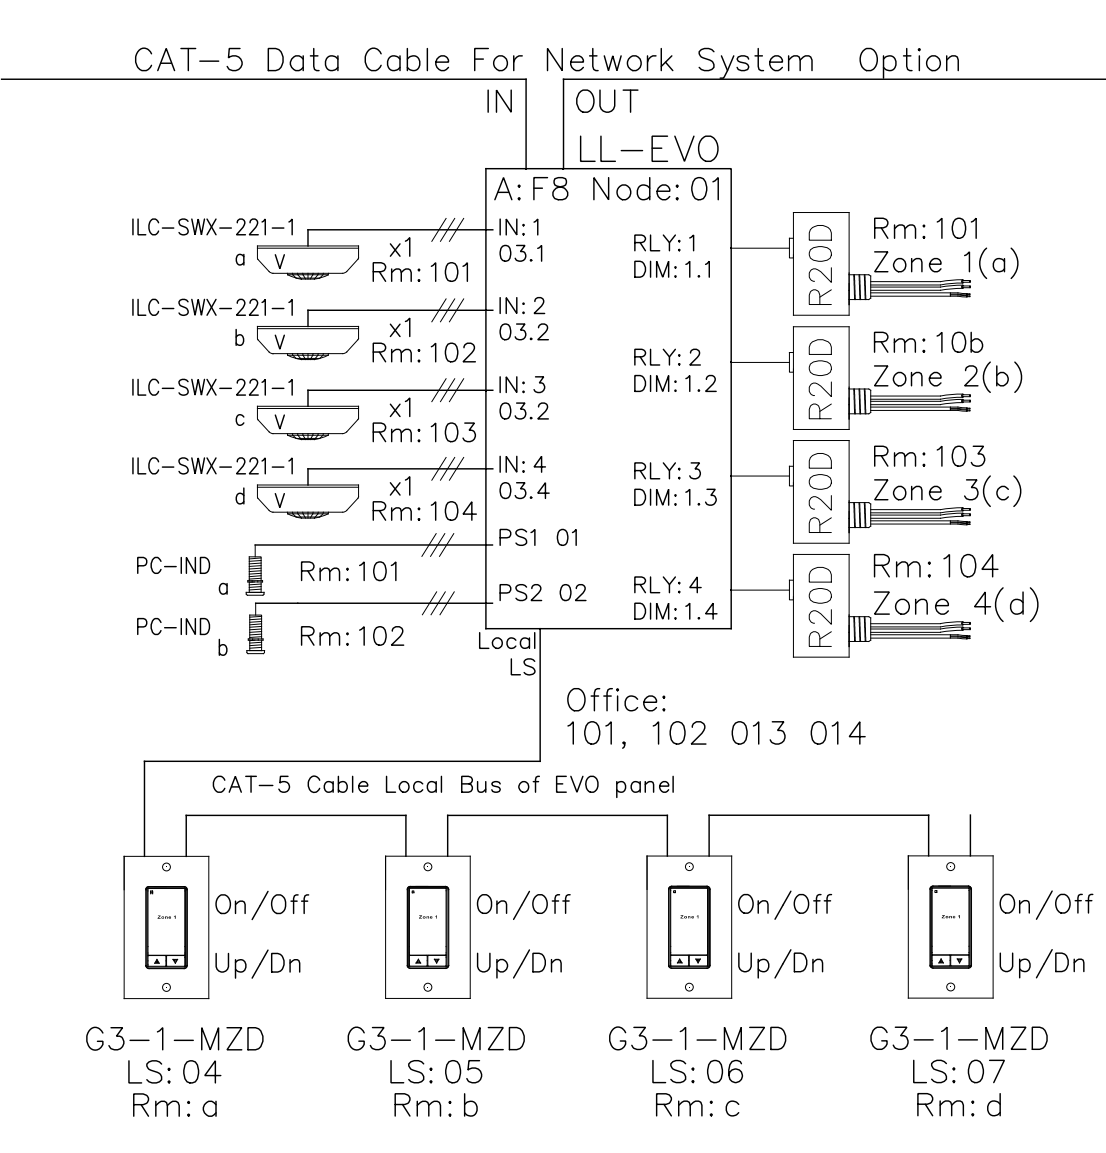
CAT-5 Data Cable For Network System Option

IN OUT

LL-EVO

A: F8 Node: 01

ILC-SWX-221-1
a V
x1
Rm: 101
IN: 1
03.1

ILC-SWX-221-1
b V
x1
Rm: 102
IN: 2
03.2

ILC-SWX-221-1
c V
x1
Rm: 103
IN: 3
03.2

ILC-SWX-221-1
d V
x1
Rm: 104
IN: 4
03.4

PC-IND a
Rm: 101
PS1 01

PC-IND b
Rm: 102
PS2 02

Local LS

RLY: 1
DIM: 1.1
R20D
Rm: 101
Zone 1(a)

RLY: 2
DIM: 1.2
R20D
Rm: 10b
Zone 2(b)

RLY: 3
DIM: 1.3
R20D
Rm: 103
Zone 3(c)

RLY: 4
DIM: 1.4
R20D
Rm: 104
Zone 4(d)

Office:
101, 102 013 014

CAT-5 Cable Local Bus of EVO panel

Zone 1
On/Off
Up/Dn
G3-1-MZD
LS: 04
Rm: a

Zone 1
On/Off
Up/Dn
G3-1-MZD
LS: 05
Rm: b

Zone 1
On/Off
Up/Dn
G3-1-MZD
LS: 06
Rm: c

Zone 1
On/Off
Up/Dn
G3-1-MZD
LS: 07
Rm: d